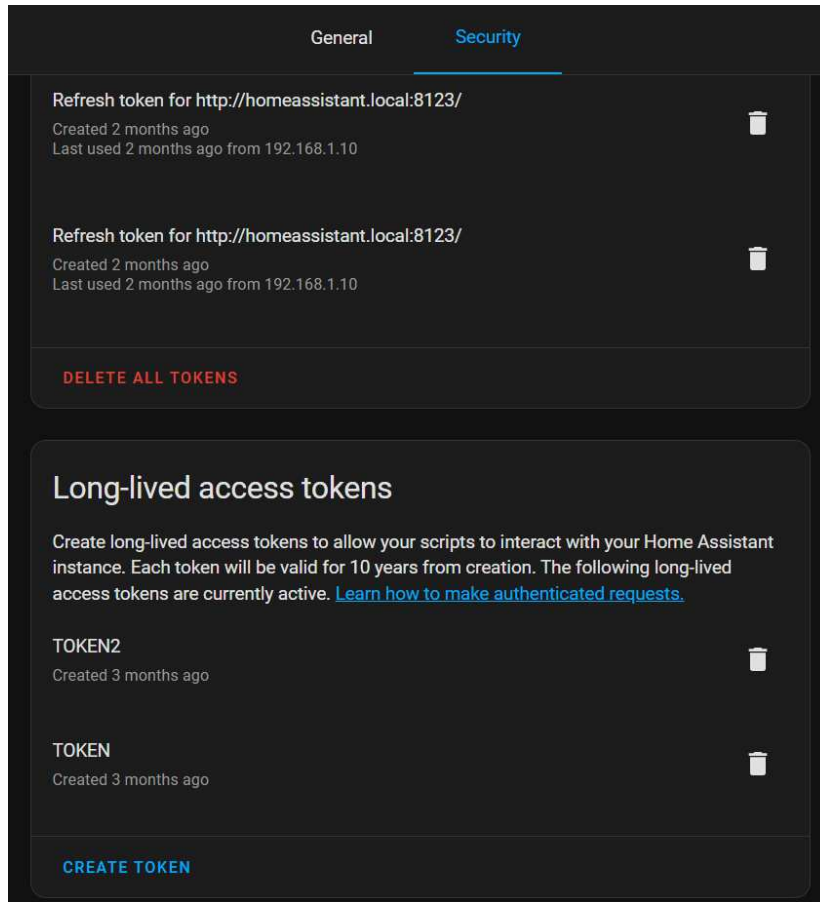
General Security

Refresh token for http://homeassistant.local:8123/
Created 2 months ago
Last used 2 months ago from 192.168.1.10

Refresh token for http://homeassistant.local:8123/
Created 2 months ago
Last used 2 months ago from 192.168.1.10

DELETE ALL TOKENS

Long-lived access tokens

Create long-lived access tokens to allow your scripts to interact with your Home Assistant instance. Each token will be valid for 10 years from creation. The following long-lived access tokens are currently active. Learn how to make authenticated requests.

TOKEN2
Created 3 months ago

TOKEN
Created 3 months ago

CREATE TOKEN